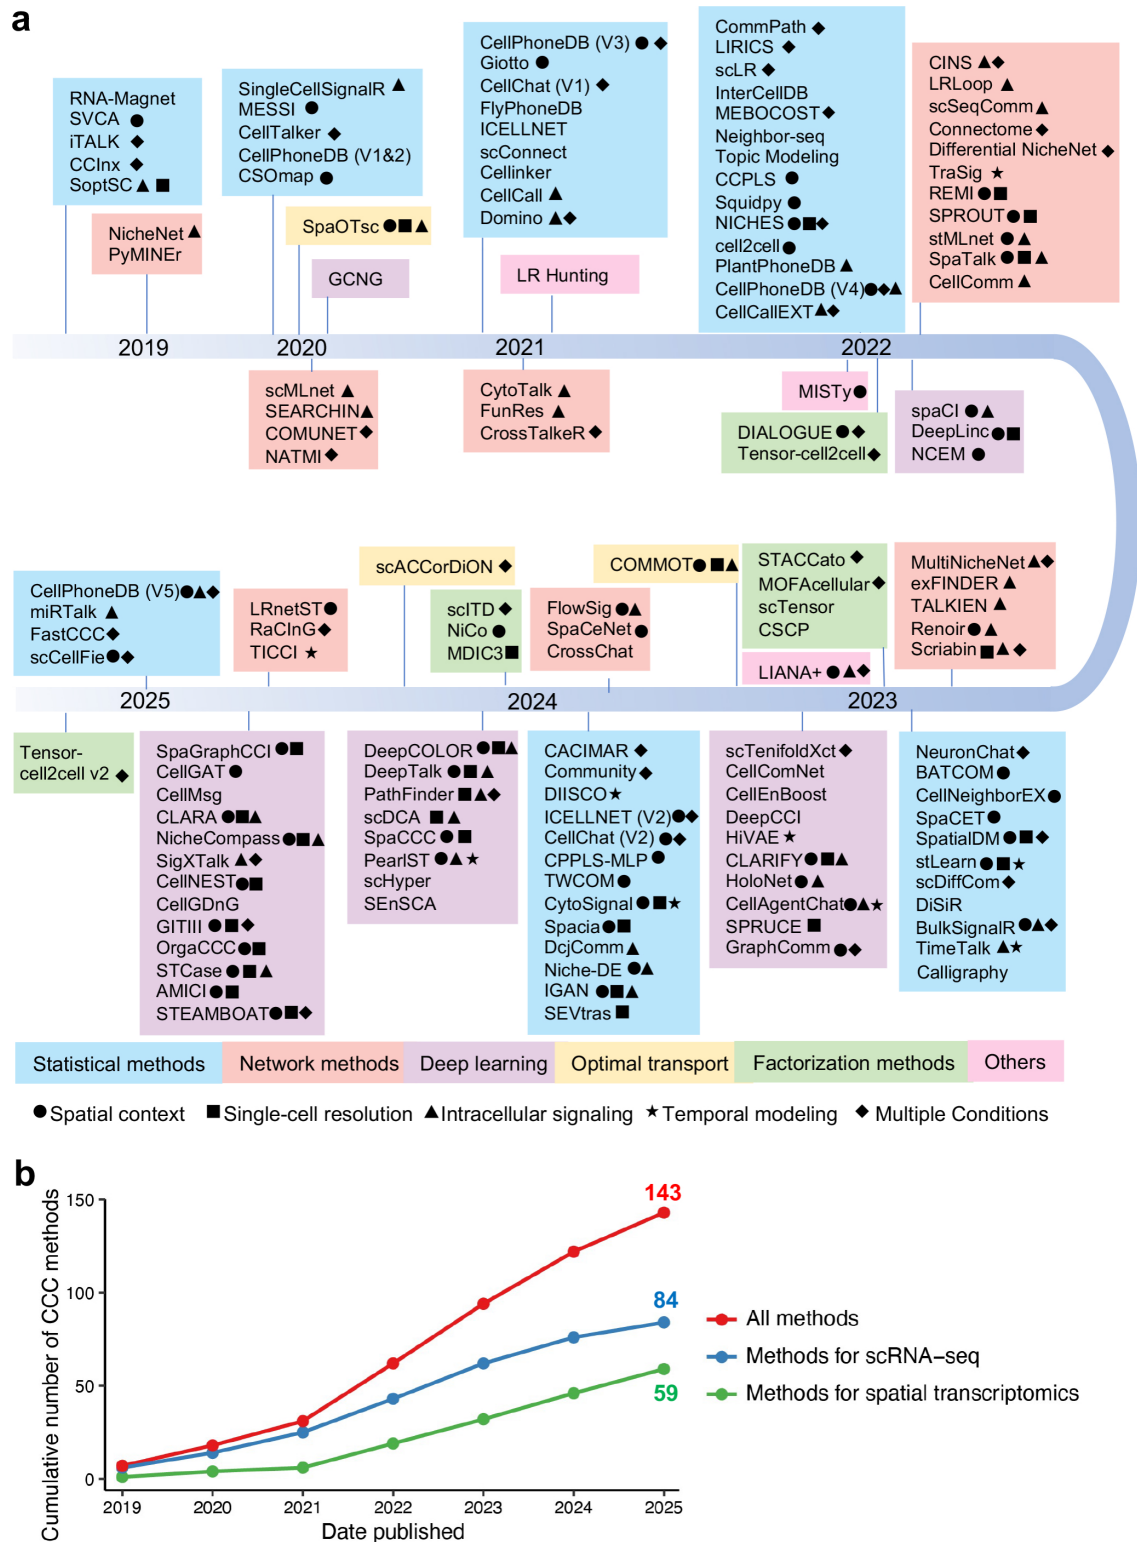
a

RNA-Magnet
SVCA ●
iTALK ◆
CCInx ◆
SoptSC ▲ ■

NicheNet ▲
PyMINEr

SingleCellSignalR ▲
MESSI ●
CellTalker ◆
CellPhoneDB (V1&2)
CSOmap ●

SpaOTsc ●■▲

GCNG

CellPhoneDB (V3) ● ◆
Giotto ●
CellChat (V1) ◆
FlyPhoneDB
ICELLNET
scConnect
Cellinker
CellCall ▲
Domino ▲◆

LR Hunting

CommPath ◆
LIRICS ◆
scLR ◆
InterCellDB
MEBOCOST ◆
Neighbor-seq
Topic Modeling
CCPLS ●
Squidpy ●
NICHES ●■◆
cell2cell ●
PlantPhoneDB ▲
CellPhoneDB (V4) ●◆▲
CellCallEXT ▲◆

CINS ▲◆
LRLoop ▲
scSeqComm ▲
Connectome ◆
Differential NicheNet ◆
TraSig ★
REMI ●■
SPROUT ●■
stMLnet ●▲
SpaTalk ●■▲
CellComm ▲

2019 2020 2021 2022

scMLnet ▲
SEARCHIN ▲
COMUNET ◆
NATMI ◆

CytoTalk ▲
FunRes ▲
CrossTalkeR ◆

MISTy ●

DIALOGUE ●◆
Tensor-cell2cell ◆

spaCI ●▲
DeepLinc ●■
NCEM ●

CellPhoneDB (V5) ●▲◆
miRTalk ▲
FastCCC ◆
scCellFie ●◆

LRnetST ●
RaCInG ◆
TICCI ★

scACCorDiON ◆

scITD ◆
NiCo ●
MDIC3 ■

FlowSig ●▲
SpaCeNet ●
CrossChat

COMMOT ● ■▲

STACCato ◆
MOFAcellular ◆
scTensor
CSCP

LIANA+ ●▲◆

MultiNicheNet ▲◆
exFINDER ▲
TALKIEN ▲
Renoir ●▲
Scriabin ■▲◆

2025 2024 2023

Tensor-cell2cell v2 ◆

SpaGraphCCI ●■
CellGAT ●
CellMsg
CLARA ●■▲
NicheCompass ●■▲
SigXTalk ▲◆
CellNEST ●■
CellGDnG
GITIII ●■◆
OrgaCCC ●■
STCase ●■▲
AMICI ●■
STEAMBOAT ●■◆

DeepCOLOR ●■▲
DeepTalk ●■▲
PathFinder ■▲◆
scDCA ■▲
SpaCCC ●■
PearlST ●▲★
scHyper
SEnSCA

CACIMAR ◆
Community ◆
DIISCO ★
ICELLNET (V2) ●◆
CellChat (V2) ●◆
CPPLS-MLP ●
TWCOM ●
CytoSignal ●■★
Spacia ●■
DcjComm ▲
Niche-DE ●▲
IGAN ●■▲
SEVtras ■

scTenifoldXct ◆
CellComNet
CellEnBoost
DeepCCI
HiVAE ★
CLARIFY ●■▲
HoloNet ●▲
CellAgentChat ●▲★
SPRUCE ■
GraphComm ●◆

NeuronChat ◆
BATCOM ●
CellNeighborEX ●
SpaCET ●
SpatialDM ●■◆
stLearn ●■★
scDiffCom ◆
DiSiR
BulkSignalR ●▲◆
TimeTalk ▲★
Calligraphy

Statistical methods | Network methods | Deep learning | Optimal transport | Factorization methods | Others

● Spatial context ■ Single-cell resolution ▲ Intracellular signaling ★ Temporal modeling ◆ Multiple Conditions

b

Cumulative number of CCC methods
150
100
50
0
2019 2020 2021 2022 2023 2024 2025
Date published
143
84
59
All methods
Methods for scRNA–seq
Methods for spatial transcriptomics